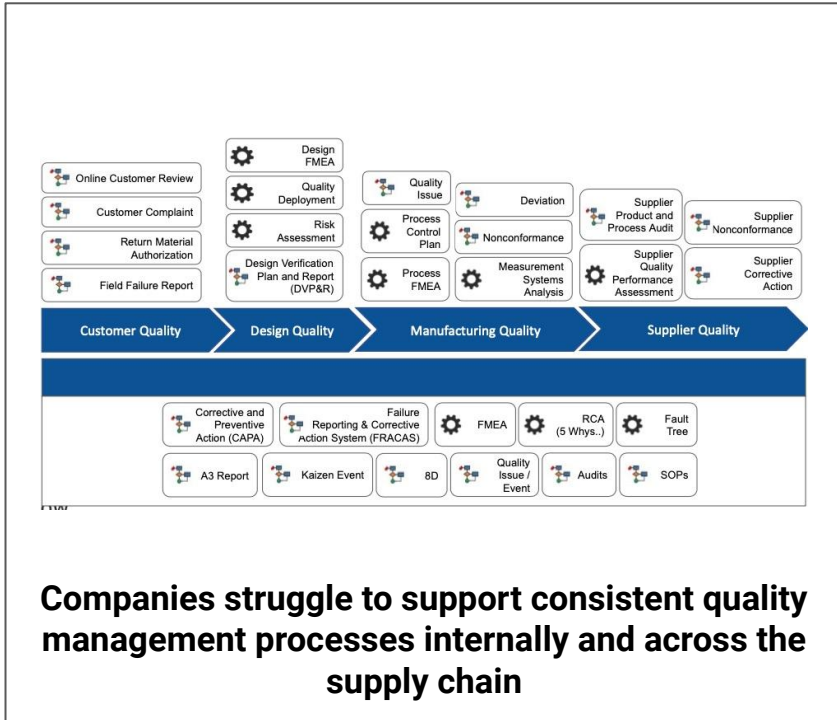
Online Customer Review

Customer Complaint

Return Material Authorization

Field Failure Report

Design FMEA

Quality Deployment

Risk Assessment

Design Verification Plan and Report (DVP&R)

Quality Issue

Process Control Plan

Process FMEA

Deviation

Nonconformance

Measurement Systems Analysis

Supplier Product and Process Audit

Supplier Quality Performance Assessment

Supplier Nonconformance

Supplier Corrective Action

Customer Quality

Design Quality

Manufacturing Quality

Supplier Quality

Corrective and Preventive Action (CAPA)

Failure Reporting & Corrective Action System (FRACAS)

FMEA

RCA (5 Whys..)

Fault Tree

A3 Report

Kaizen Event

8D

Quality Issue / Event

Audits

SOPs

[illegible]

Companies struggle to support consistent quality management processes internally and across the supply chain